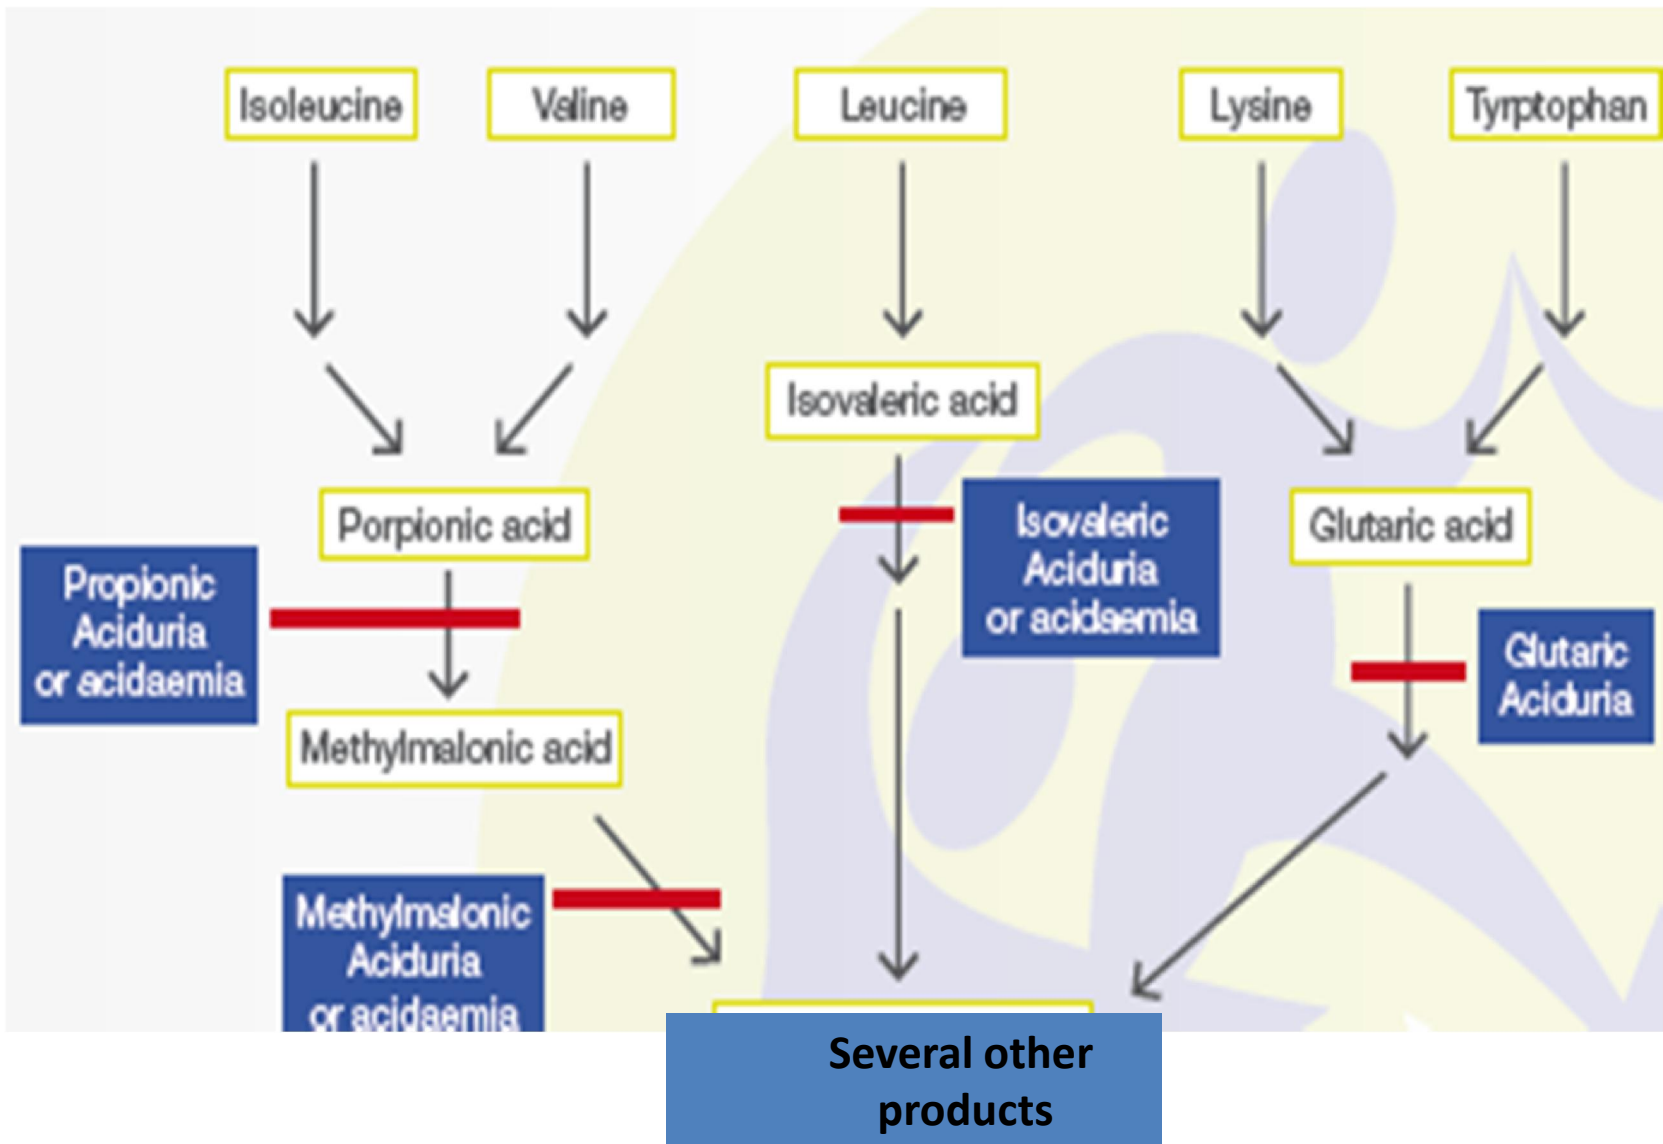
Isoleucine

Valine

Leucine

Lysine

Tyrptophan

Isovaleric acid

Porpionic acid

Isovaleric Aciduria or acidaemia

Glutaric acid

Propionic Aciduria or acidaemia

Glutaric Aciduria

Methylmalonic acid

Methylmalonic Aciduria or acidaemia

Several other products